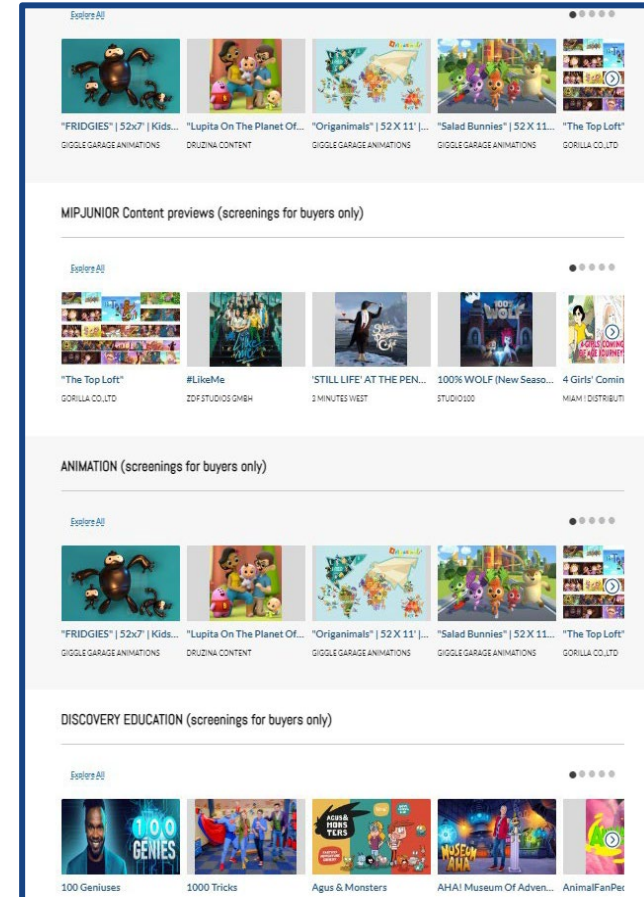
Explore All

"FRIDGIES" | 52x7' | Kids...
GIGGLE GARAGE ANIMATIONS

"Lupita On The Planet Of...
DRUZINA CONTENT

"Origanimals" | 52 X 11' |...
GIGGLE GARAGE ANIMATIONS

"Salad Bunnies" | 52 X 11...
GIGGLE GARAGE ANIMATIONS

"The Top Loft"
GORILLA CO.,LTD

MIPJUNIOR Content previews (screenings for buyers only)

Explore All

"The Top Loft"
GORILLA CO.,LTD

#LikeMe
ZDF STUDIOS GMBH

'STILL LIFE' AT THE PEN...
3 MINUTES WEST

100% WOLF (New Seaso...
STUDIO100

4 Girls' Comin
MIAM ! DISTRIBUTI

ANIMATION (screenings for buyers only)

Explore All

"FRIDGIES" | 52x7' | Kids...
GIGGLE GARAGE ANIMATIONS

"Lupita On The Planet Of...
DRUZINA CONTENT

"Origanimals" | 52 X 11' |...
GIGGLE GARAGE ANIMATIONS

"Salad Bunnies" | 52 X 11...
GIGGLE GARAGE ANIMATIONS

"The Top Loft"
GORILLA CO.,LTD

DISCOVERY EDUCATION (screenings for buyers only)

Explore All

100 GENIES

100 Geniuses

1000 Tricks

AGUS & MONSTERS

Agus & Monsters

MUSEUM AHA

AHA! Museum Of Adven...

AnimalFanPe